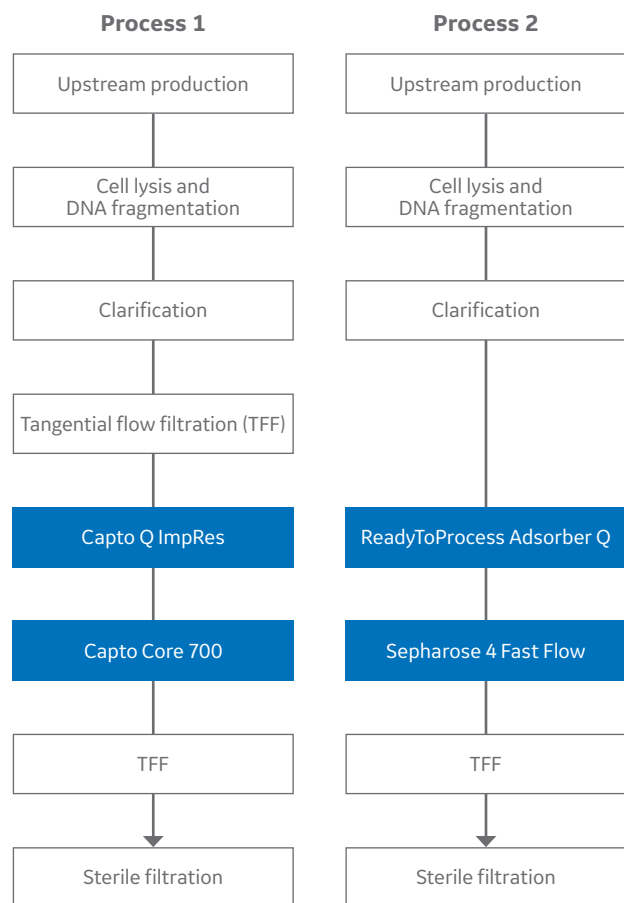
Process 1

Upstream production

Cell lysis and DNA fragmentation

Clarification

Tangential flow filtration (TFF)

Capto Q ImpRes

Capto Core 700

TFF

Sterile filtration

Process 2

Upstream production

Cell lysis and DNA fragmentation

Clarification

ReadyToProcess Adsorber Q

Sepharose 4 Fast Flow

TFF

Sterile filtration